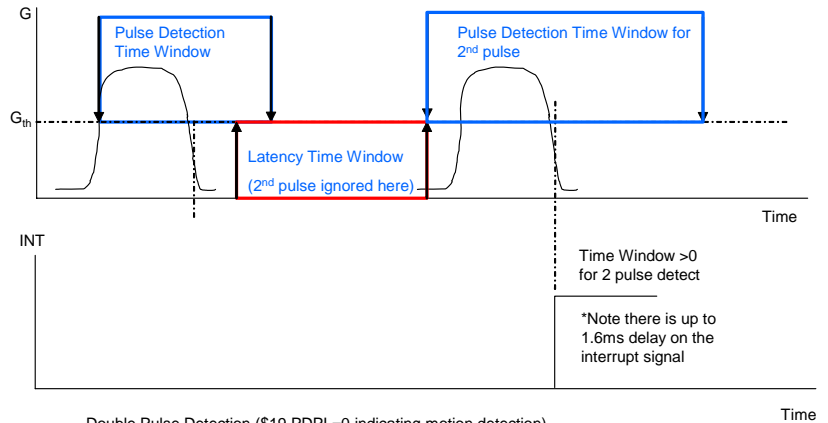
G

Pulse Detection Time Window

Pulse Detection Time Window for 2$^{nd}$ pulse

$G_{th}$

Latency Time Window

(2$^{nd}$ pulse ignored here)

Time

INT

Time Window >0 for 2 pulse detect

*Note there is up to 1.6ms delay on the interrupt signal

Time

Double Pulse Detection ($19 PDPL=0 indicating motion detection)